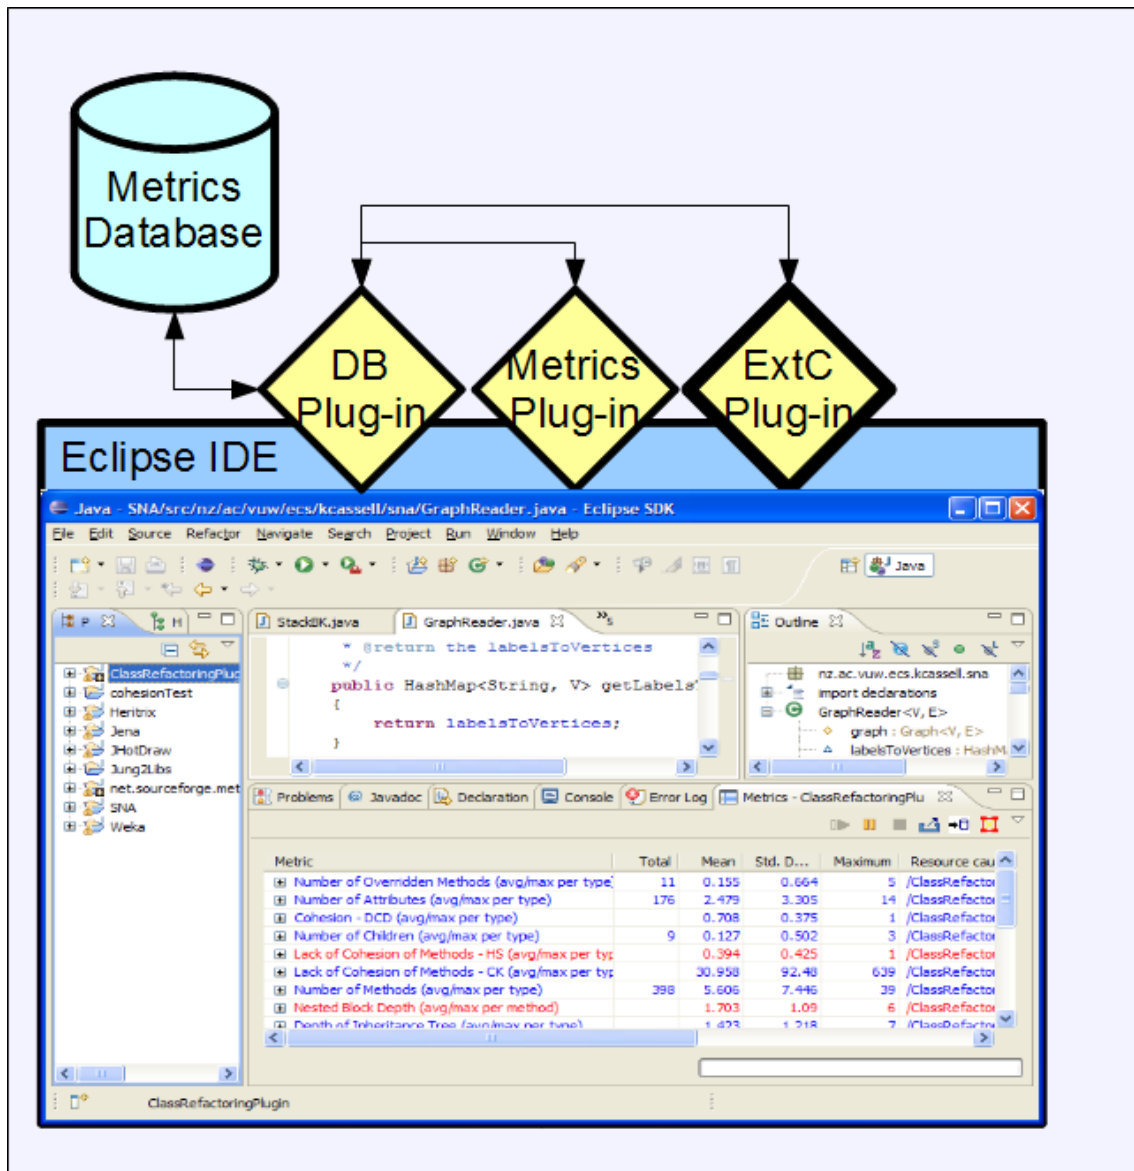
Metrics Database

DB Plug-in

Metrics Plug-in

ExtC Plug-in

Eclipse IDE

Java - SNA/src/nz/ac/vuw/ecs/kcassell/sna/GraphReader.java - Eclipse SDK

File Edit Source Refactor Navigate Search Project Run Window Help

Java

P H

ClassRefactoringPlu
cohesionTest
Heritrix
Jena
JHotDraw
Jung2Libs
net.sourceforge.met
SNA
Weka

StackK.java GraphReader.java »5

* @return the labelsToVertices
*/
public HashMap<String, V> getLabels
{
return labelsToVertices;
}

Outline

nz.ac.vuw.ecs.kcassell.sna
import declarations
GraphReader<V, E>
graph : Graph<V, E>
labelsToVertices : HashM

Problems Javadoc Declaration Console Error Log Metrics - ClassRefactoringPlu

| Metric | Total | Mean | Std. D... | Maximum | Resource cau |
|---|---|---|---|---|---|
| Number of Overridden Methods (avg/max per type) | 11 | 0.155 | 0.664 | 5 | /ClassRefacto |
| Number of Attributes (avg/max per type) | 176 | 2.479 | 3.305 | 14 | /ClassRefacto |
| Cohesion - DCD (avg/max per type) | | 0.708 | 0.375 | 1 | /ClassRefacto |
| Number of Children (avg/max per type) | 9 | 0.127 | 0.502 | 3 | /ClassRefacto |
| Lack of Cohesion of Methods - HS (avg/max per typ | | 0.394 | 0.425 | 1 | /ClassRefacto |
| Lack of Cohesion of Methods - CK (avg/max per typ | | 30.958 | 92.48 | 639 | /ClassRefacto |
| Number of Methods (avg/max per type) | 398 | 5.606 | 7.446 | 39 | /ClassRefacto |
| Nested Block Depth (avg/max per method) | | 1.703 | 1.09 | 6 | /ClassRefacto |
| Depth of Inheritance Tree (avg/max per type) | | 1.423 | 1.218 | 7 | /ClassRefacto |

ClassRefactoringPlugin